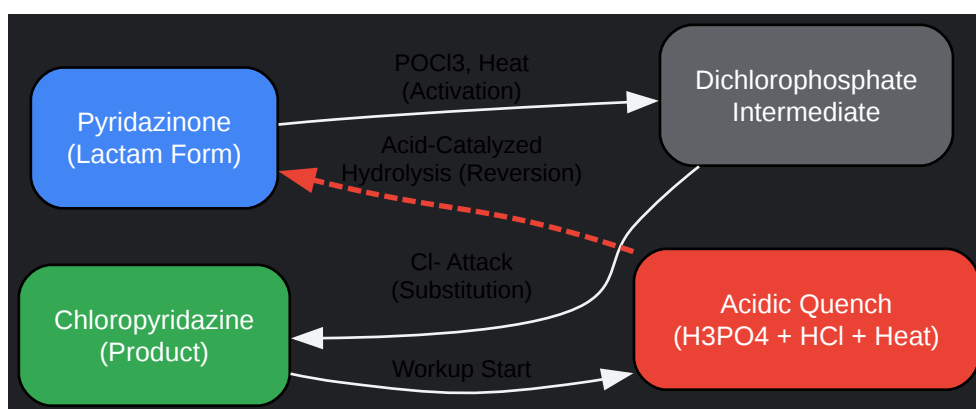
Pyridazinone (Lactam Form)

POCl3, Heat (Activation)

Dichlorophosphate Intermediate

Acid-Catalyzed Hydrolysis (Reversion)

Cl- Attack (Substitution)

Chloropyridazine (Product)

Acidic Quench (H3PO4 + HCl + Heat)

Workup Start